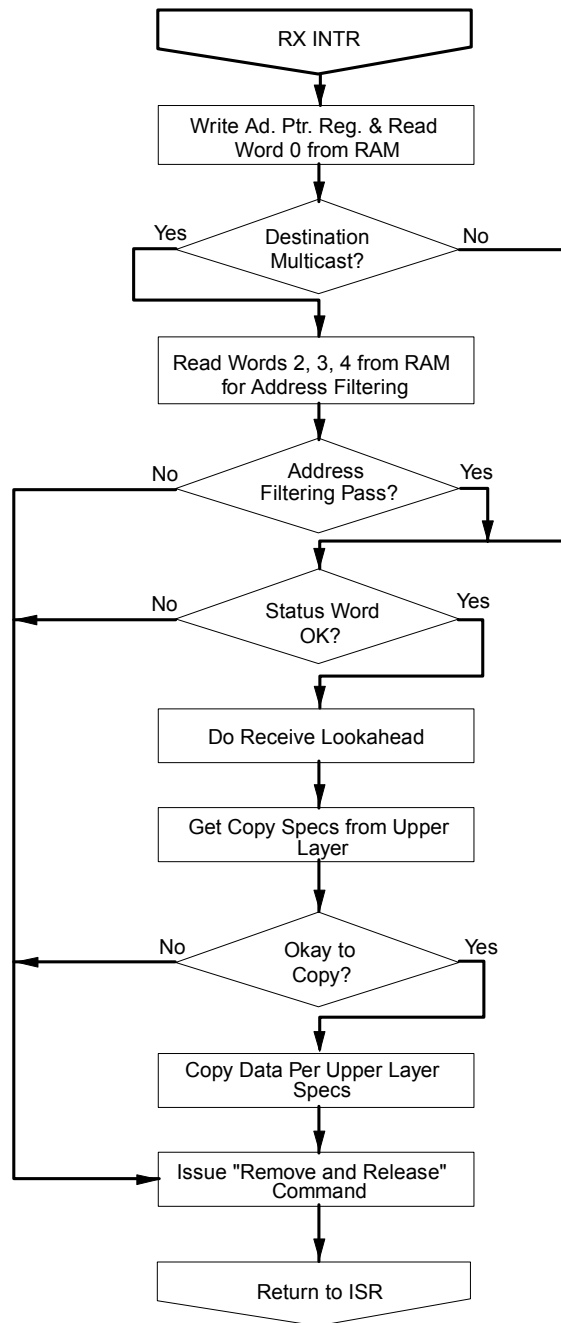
RX INTR

Write Ad. Ptr. Reg. & Read Word 0 from RAM

Yes

Destination Multicast?

No

Read Words 2, 3, 4 from RAM for Address Filtering

No

Address Filtering Pass?

Yes

No

Status Word OK?

Yes

Do Receive Lookahead

Get Copy Specs from Upper Layer

No

Okay to Copy?

Yes

Copy Data Per Upper Layer Specs

Issue "Remove and Release" Command

Return to ISR